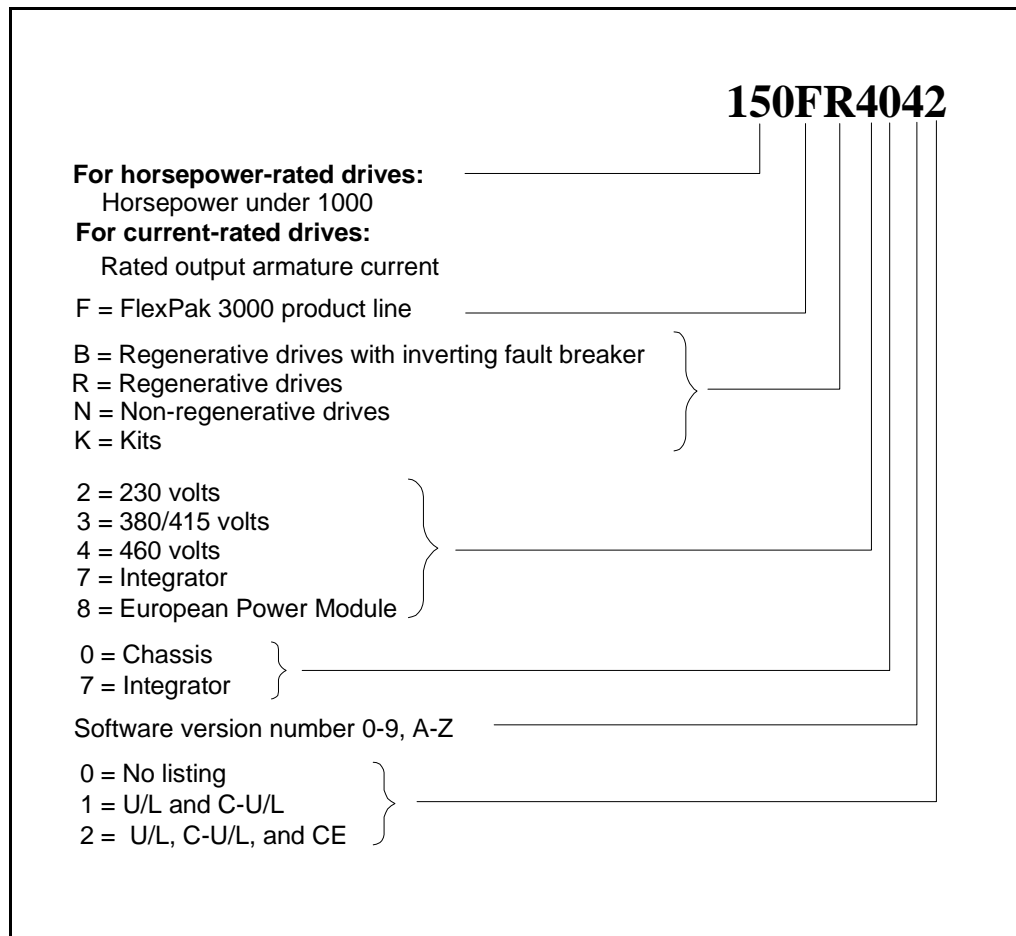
150FR4042

**For horsepower-rated drives:**
Horsepower under 1000
**For current-rated drives:**
Rated output armature current

F = FlexPak 3000 product line

B = Regenerative drives with inverting fault breaker
R = Regenerative drives
N = Non-regenerative drives
K = Kits

2 = 230 volts
3 = 380/415 volts
4 = 460 volts
7 = Integrator
8 = European Power Module

0 = Chassis
7 = Integrator

Software version number 0-9, A-Z

0 = No listing
1 = U/L and C-U/L
2 = U/L, C-U/L, and CE